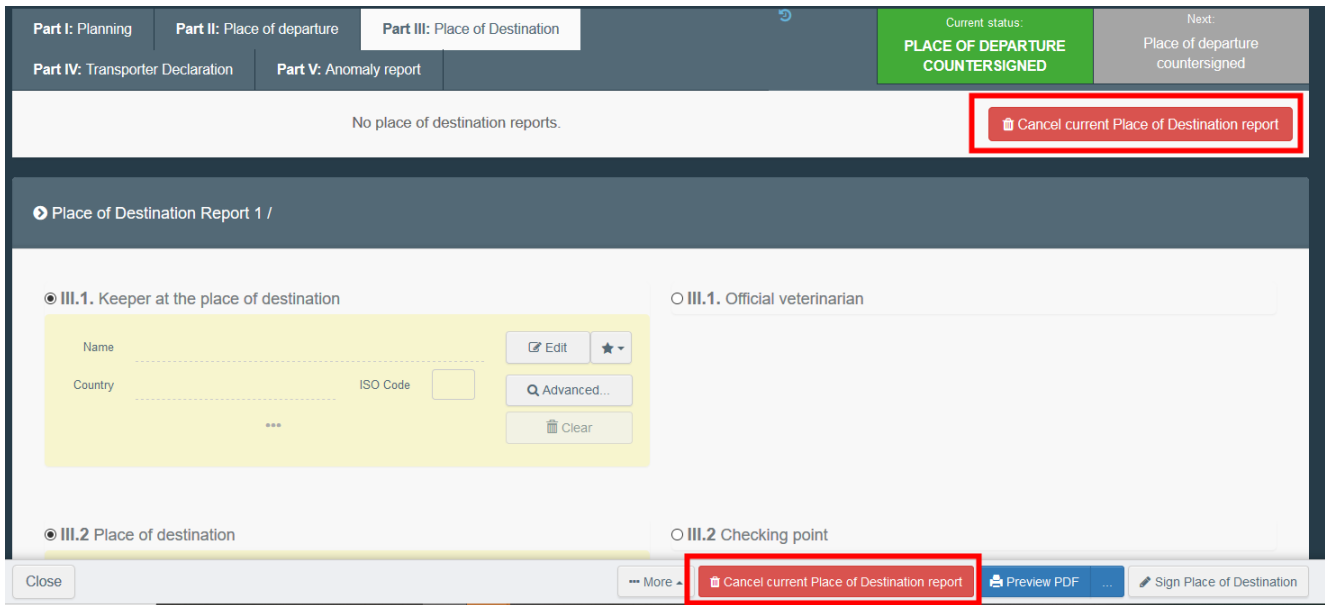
Part I: Planning | Part II: Place of departure | Part III: Place of Destination

Part IV: Transporter Declaration | Part V: Anomaly report

Current status:
PLACE OF DEPARTURE COUNTERSIGNED

Next:
Place of departure countersigned

No place of destination reports.

Cancel current Place of Destination report

Place of Destination Report 1 /

III.1. Keeper at the place of destination

Name

Country

ISO Code

•••

Edit

Advanced...

Clear

III.1. Official veterinarian

III.2 Place of destination

III.2 Checking point

Close

More

Cancel current Place of Destination report

Preview PDF

...

Sign Place of Destination